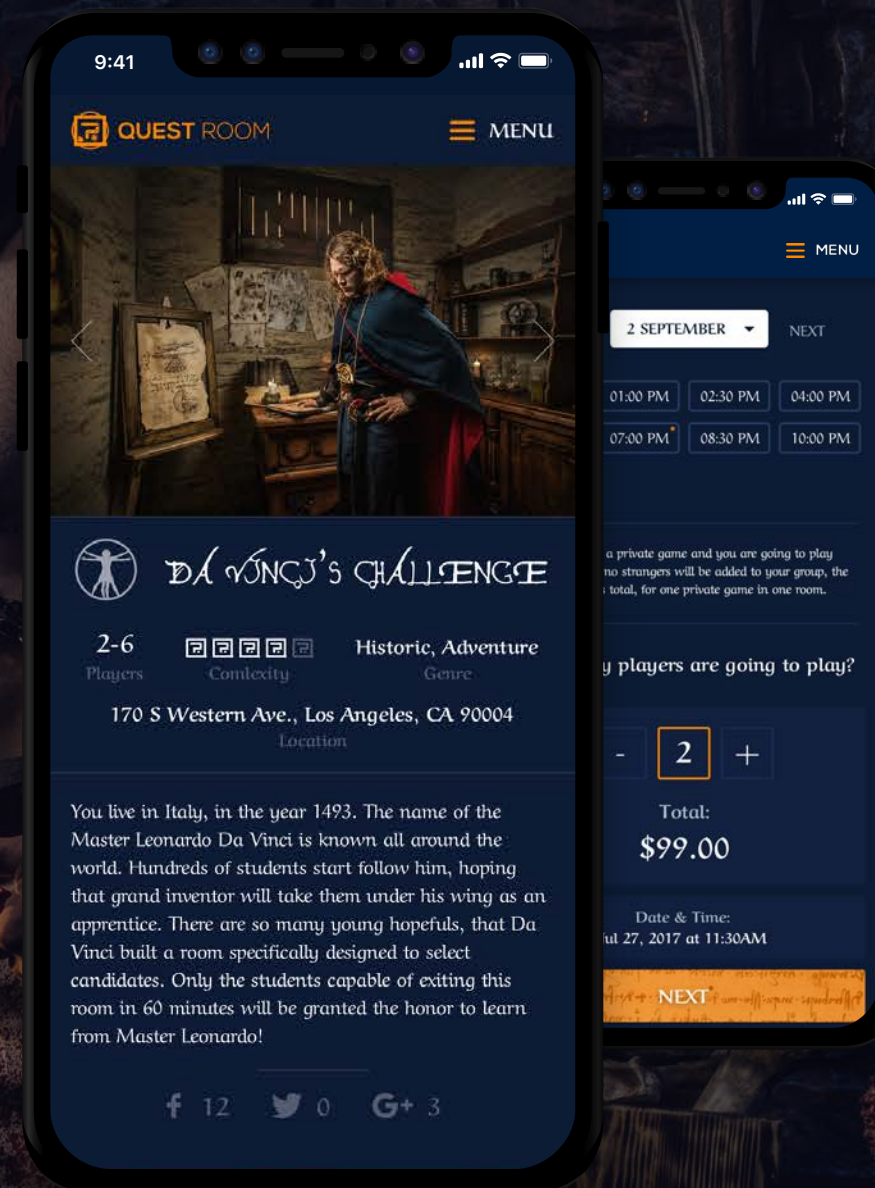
9:41

QUEST ROOM

MENU

DA VINCI'S CHALLENGE

2-6
Players

Comlexity

Historic, Adventure
Genre

170 S Western Ave., Los Angeles, CA 90004
Location

You live in Italy, in the year 1493. The name of the Master Leonardo Da Vinci is known all around the world. Hundreds of students start follow him, hoping that grand inventor will take them under his wing as an apprentice. There are so many young hopefuls, that Da Vinci built a room specifically designed to select candidates. Only the students capable of exiting this room in 60 minutes will be granted the honor to learn from Master Leonardo!

12 0 3

MENU

2 SEPTEMBER

NEXT

01:00 PM 02:30 PM 04:00 PM
07:00 PM 08:30 PM 10:00 PM

a private game and you are going to play no strangers will be added to your group, the total, for one private game in one room.

y players are going to play?

- 2 +

Total:
$99.00

Date & Time:
ul 27, 2017 at 11:30AM

NEXT